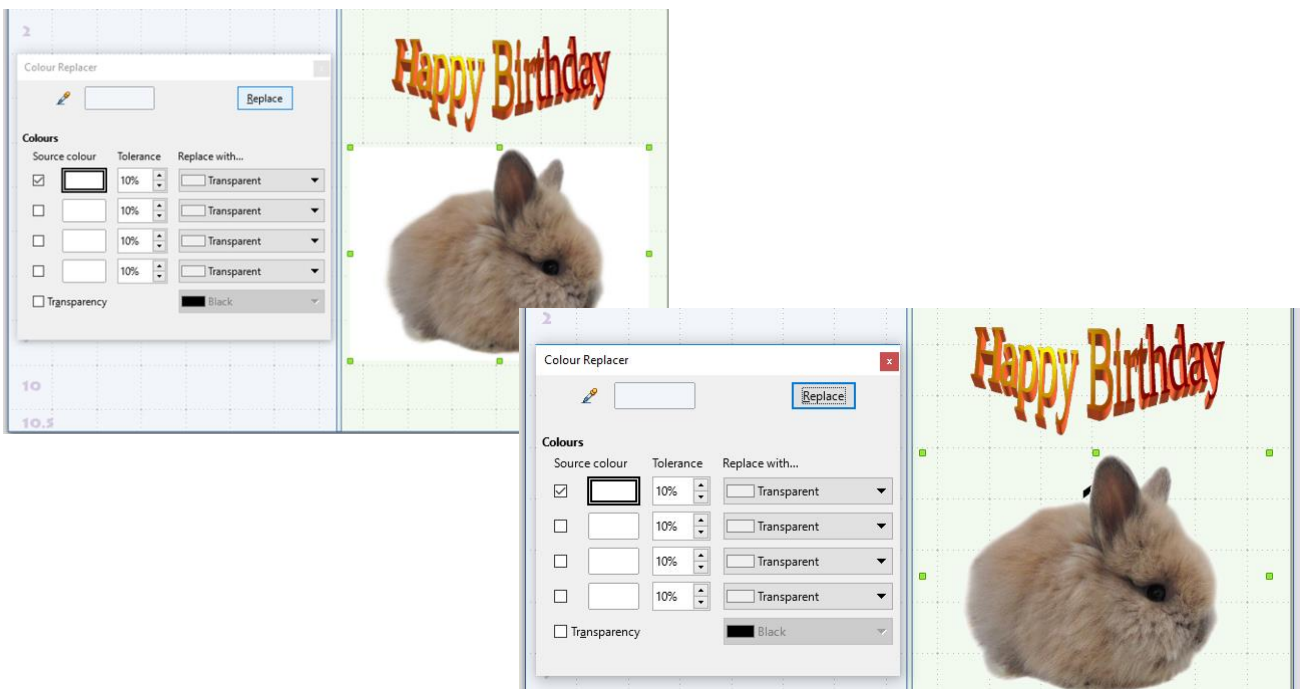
2

Colour Replacer

Replace

Colours

Source colour | Tolerance | Replace with...

10% Transparent

10% Transparent

10% Transparent

10% Transparent

Transparency Black

Happy Birthday

10

10.5

2

Colour Replacer

Replace

Colours

Source colour | Tolerance | Replace with...

10% Transparent

10% Transparent

10% Transparent

10% Transparent

Transparency Black

Happy Birthday